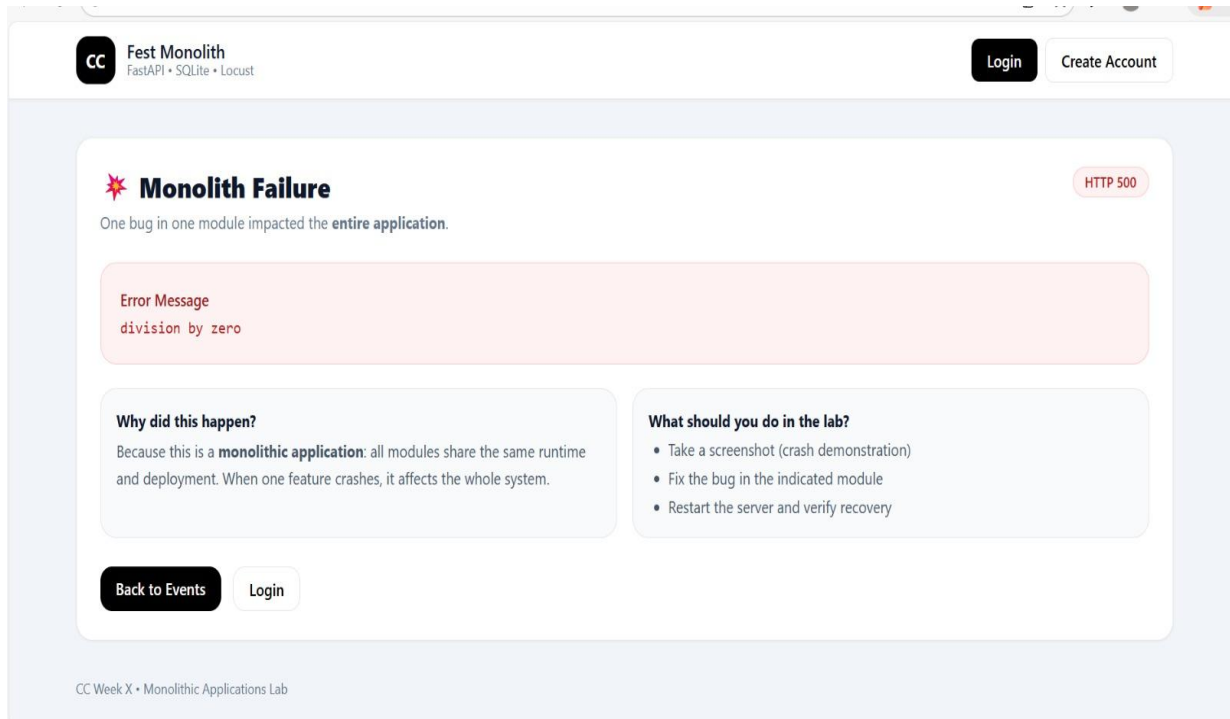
CC Fest Monolith
FastAPI • SQLite • Locust

Login Create Account

💥 Monolith Failure

HTTP 500

One bug in one module impacted the **entire application**.

Error Message
division by zero

**Why did this happen?**
Because this is a **monolithic application**: all modules share the same runtime and deployment. When one feature crashes, it affects the whole system.

**What should you do in the lab?**
- Take a screenshot (crash demonstration)
- Fix the bug in the indicated module
- Restart the server and verify recovery

Back to Events Login

CC Week X • Monolithic Applications Lab